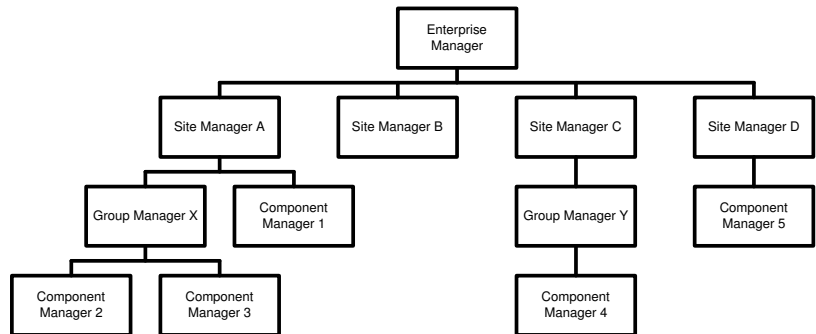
Enterprise Manager

Site Manager A

Site Manager B

Site Manager C

Site Manager D

Group Manager X

Component Manager 1

Group Manager Y

Component Manager 5

Component Manager 2

Component Manager 3

Component Manager 4